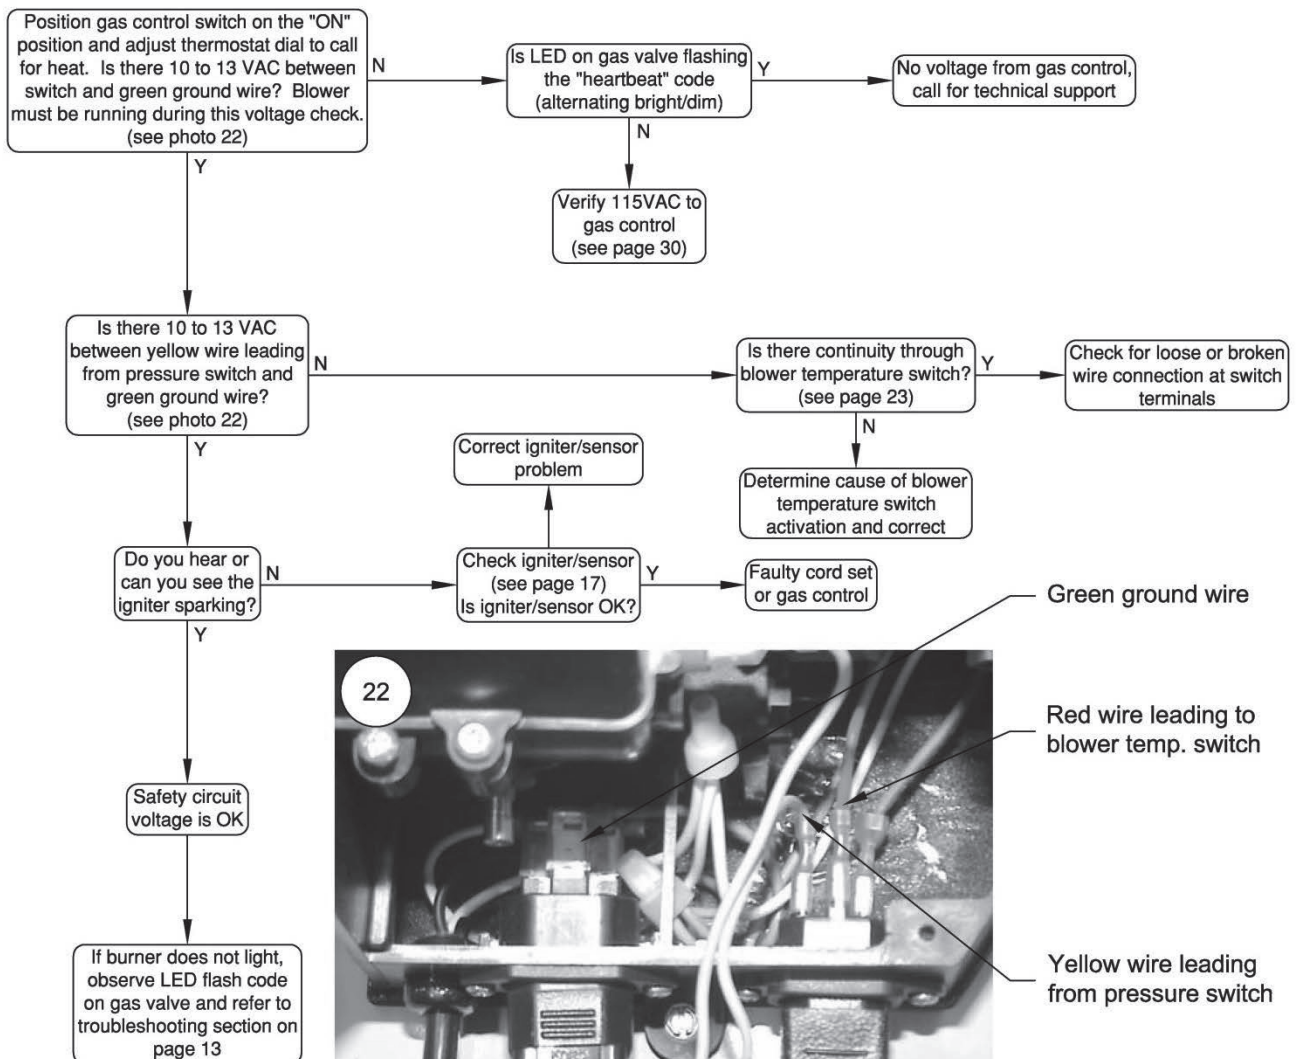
Position gas control switch on the "ON" position and adjust thermostat dial to call for heat. Is there 10 to 13 VAC between switch and green ground wire? Blower must be running during this voltage check. (see photo 22)

N

Is LED on gas valve flashing the "heartbeat" code (alternating bright/dim)

Y

No voltage from gas control, call for technical support

N

Verify 115VAC to gas control (see page 30)

Y

Is there 10 to 13 VAC between yellow wire leading from pressure switch and green ground wire? (see photo 22)

N

Is there continuity through blower temperature switch? (see page 23)

Y

Check for loose or broken wire connection at switch terminals

N

Determine cause of blower temperature switch activation and correct

Y

Correct igniter/sensor problem

Do you hear or can you see the igniter sparking?

N

Check igniter/sensor (see page 17) Is igniter/sensor OK?

Y

Faulty cord set or gas control

Y

Safety circuit voltage is OK

If burner does not light, observe LED flash code on gas valve and refer to troubleshooting section on page 13

22

Green ground wire

Red wire leading to blower temp. switch

Yellow wire leading from pressure switch